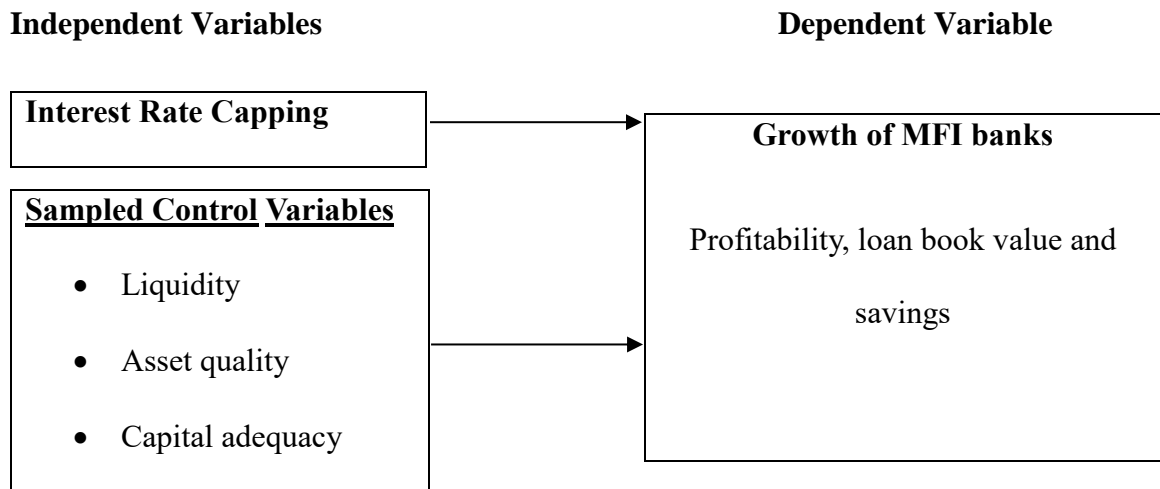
**Independent Variables**

**Dependent Variable**

**Interest Rate Capping**

**Growth of MFI banks**

Profitability, loan book value and savings

**Sampled Control Variables**

- Liquidity
- Asset quality
- Capital adequacy